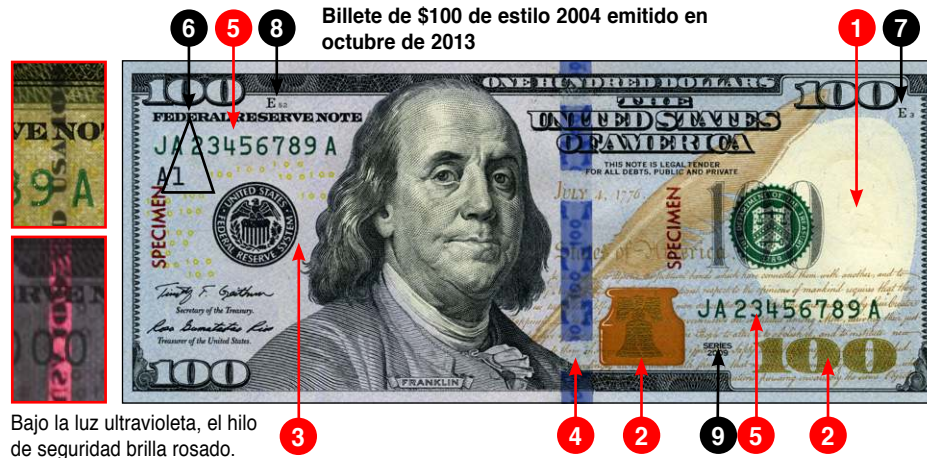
Billete de $100 de estilo 2004 emitido en octubre de 2013

6 5 8 1 7

VE NO
9 A
USA 100

RVE N
000

100
E 83
FEDERAL RESERVE NOTE
JA 23456789 A
A1
THE UNITED STATES OF AMERICA
FEDERAL RESERVE SYSTEM
SPECIMEN
Secretary of the Treasury.
Treasurer of the United States.
100

ONE HUNDRED DOLLARS
THE UNITED STATES OF AMERICA
THIS NOTE IS LEGAL TENDER FOR ALL DEBTS, PUBLIC AND PRIVATE
July 4, 1776
SPECIMEN
100
100
E3
JA 23456789 A
SERIES 2009
FRANKLIN
100

Bajo la luz ultravioleta, el hilo de seguridad brilla rosado.

3 4 2 9 5 2